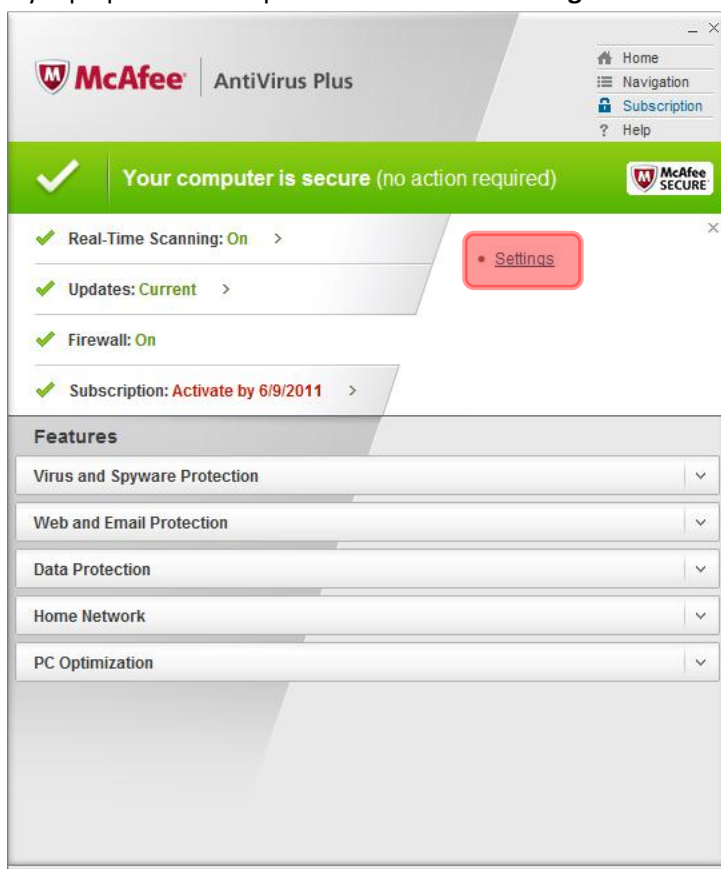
McAfee AntiVirus Plus

Home
Navigation
Subscription
? Help

Your computer is secure (no action required)

McAfee SECURE

Real-Time Scanning: On >

Updates: Current >

Firewall: On

Subscription: Activate by 6/9/2011 >

Settings

Features

Virus and Spyware Protection

Web and Email Protection

Data Protection

Home Network

PC Optimization